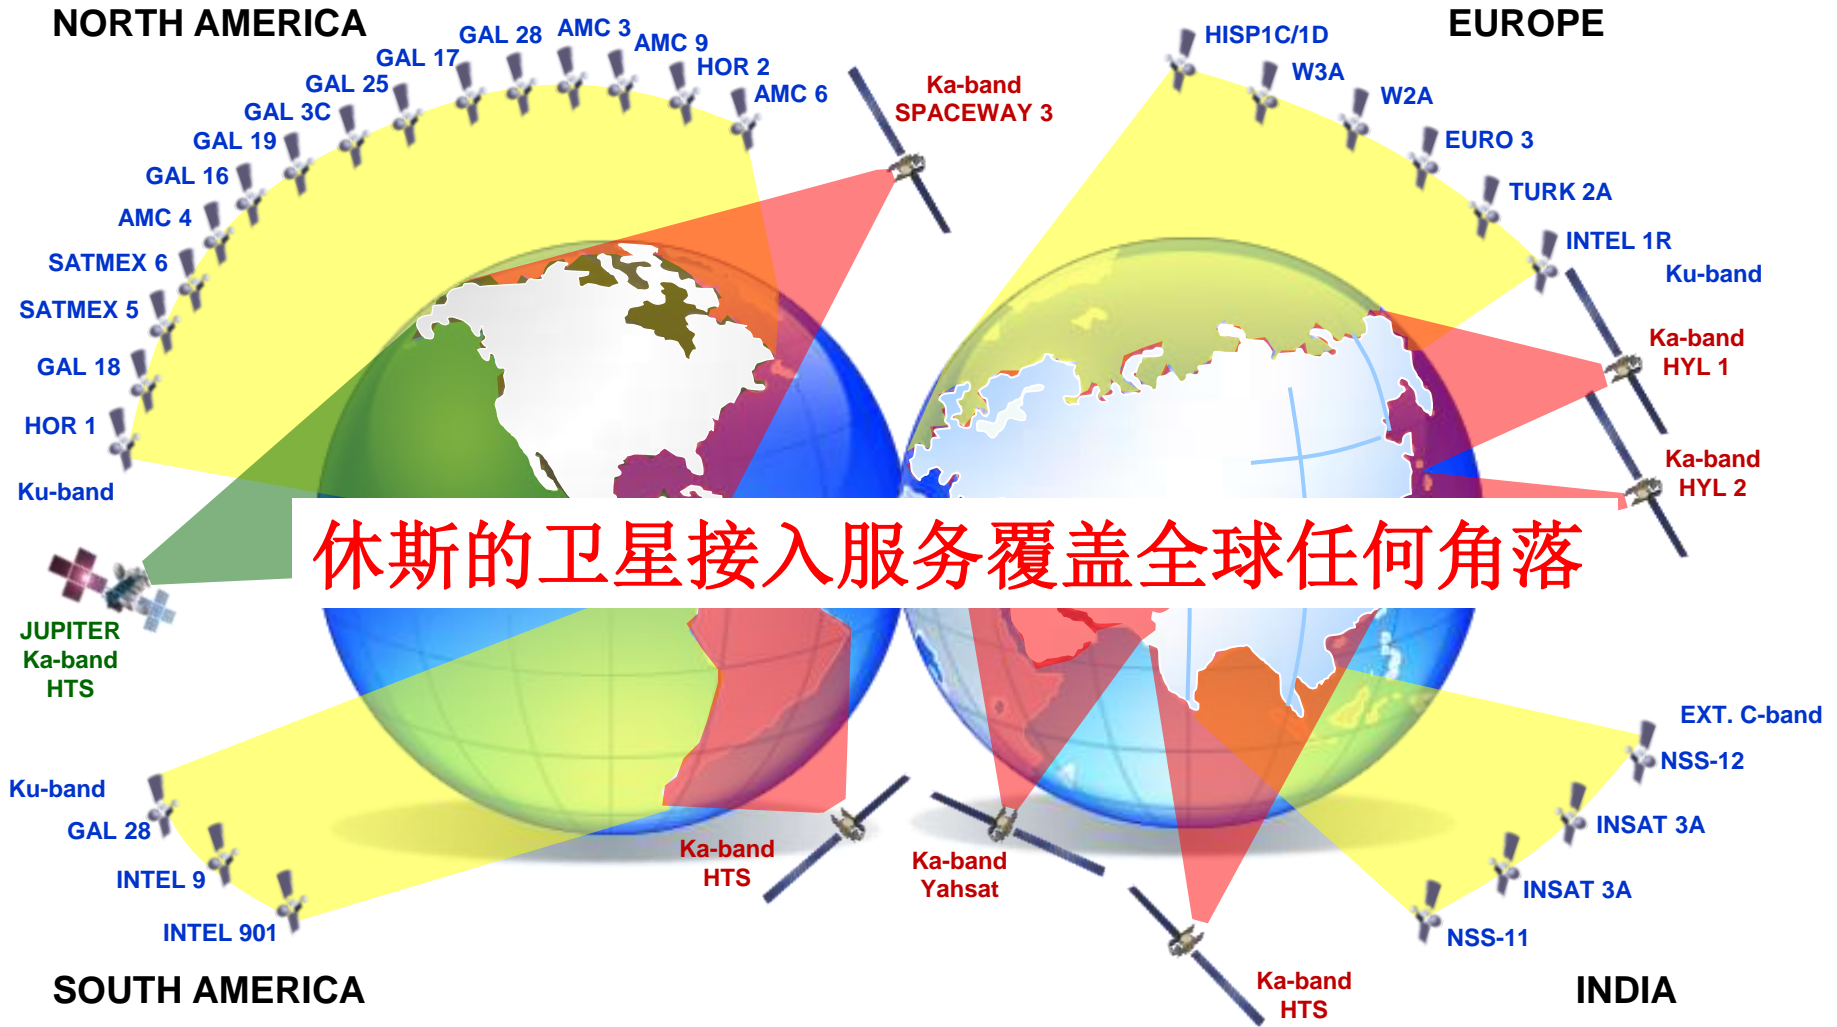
NORTH AMERICA

GAL 28 AMC 3 AMC 9
GAL 17
GAL 25
HOR 2
GAL 3C
AMC 6
GAL 19
GAL 16
AMC 4
SATMEX 6
SATMEX 5
GAL 18
HOR 1
Ku-band

Ka-band
SPACEWAY 3

EUROPE

HISP1C/1D
W3A
W2A
EURO 3
TURK 2A
INTEL 1R
Ku-band
Ka-band
HYL 1
Ka-band
HYL 2

休斯的卫星接入服务覆盖全球任何角落

JUPITER
Ka-band
HTS

Ku-band
GAL 28
INTEL 9
INTEL 901

Ka-band
HTS

Ka-band
Yahsat

EXT. C-band
NSS-12
INSAT 3A
INSAT 3A
NSS-11

Ka-band
HTS

SOUTH AMERICA

INDIA